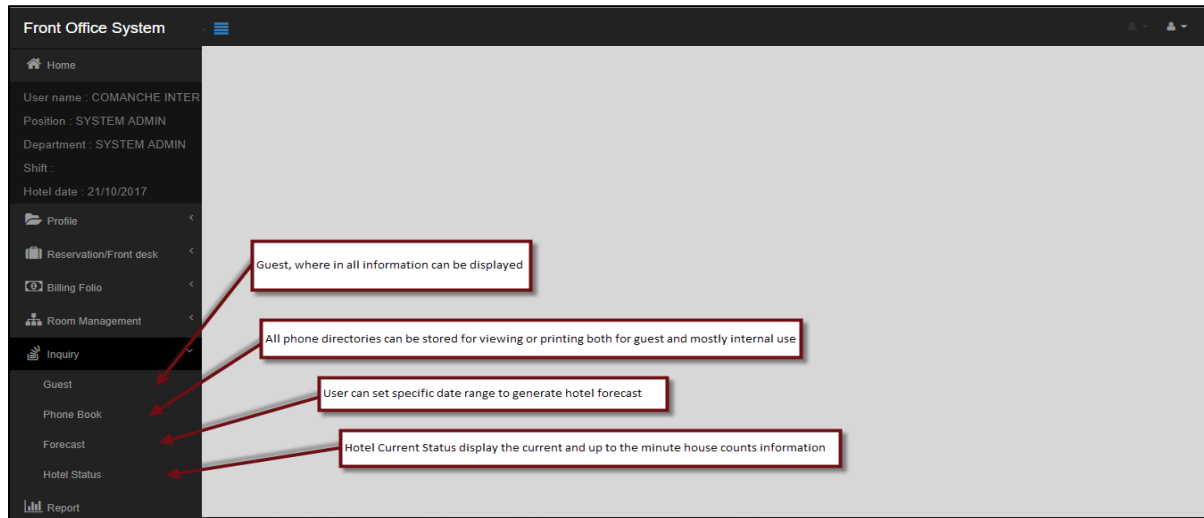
Front Office System

Home

User name : COMANCHE INTER
Position : SYSTEM ADMIN
Department : SYSTEM ADMIN
Shift :
Hotel date : 21/10/2017

Profile

Reservation/Front desk

Billing Folio

Room Management

Inquiry

Guest

Phone Book

Forecast

Hotel Status

Report

Guest, where in all information can be displayed

All phone directories can be stored for viewing or printing both for guest and mostly internal use

User can set specific date range to generate hotel forecast

Hotel Current Status display the current and up to the minute house counts information